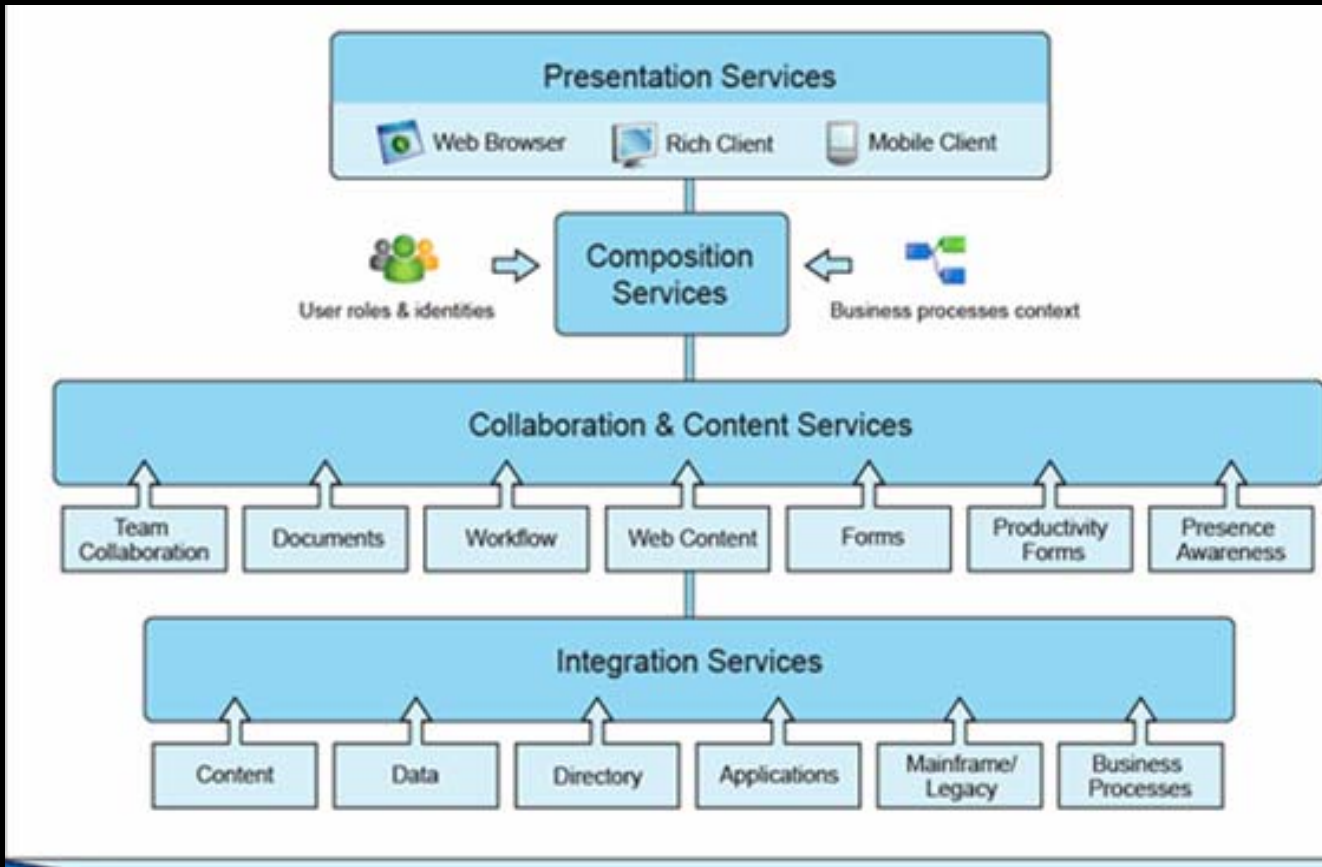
Presentation Services

Web Browser

Rich Client

Mobile Client

User roles & identities

Composition Services

Business processes context

Collaboration & Content Services

Team Collaboration

Documents

Workflow

Web Content

Forms

Productivity Forms

Presence Awareness

Integration Services

Content

Data

Directory

Applications

Mainframe/ Legacy

Business Processes